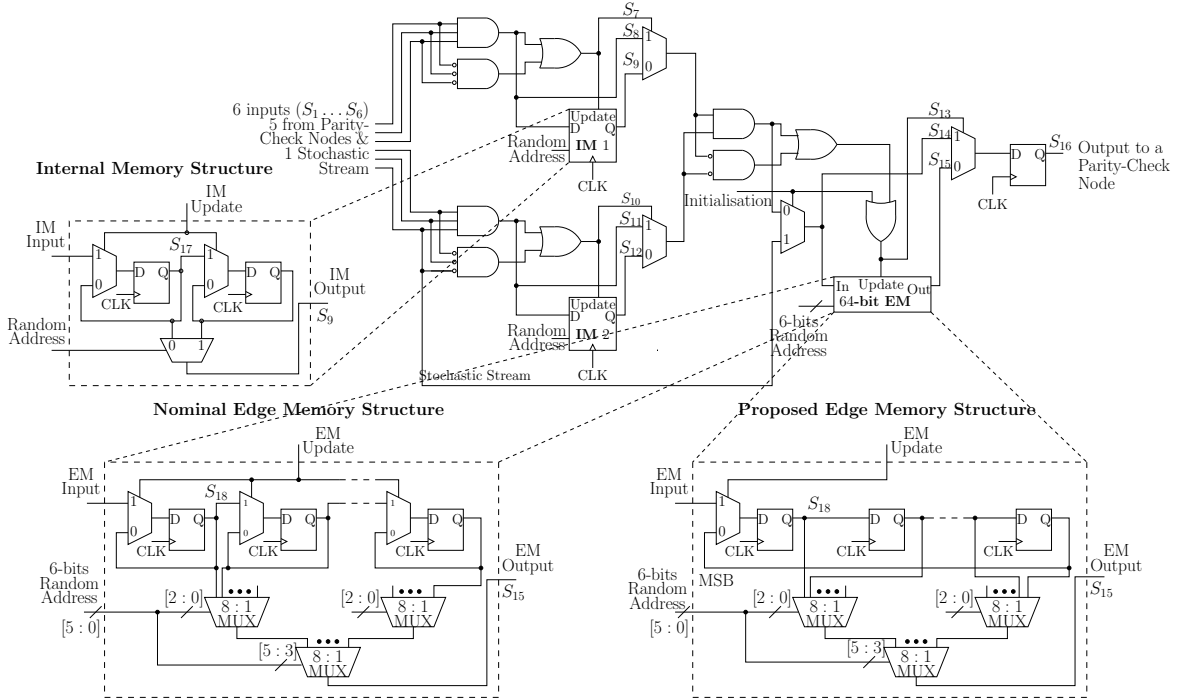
$S_7$
$S_8$ 1
$S_9$ 0
6 inputs ($S_1 \ldots S_6$) 5 from Parity-Check Nodes & 1 Stochastic Stream
Update
Random Address
D Q
IM 1
CLK
$S_{13}$
$S_{14}$ 1
$S_{15}$ 0
D Q
$S_{16}$ Output to a Parity-Check Node
CLK
Internal Memory Structure
IM Update
IM Input
1
0
D Q
CLK
$S_{17}$
1
0
D Q
CLK
IM Output
$S_9$
Random Address
0 1
Initialisation
0
1
$S_{10}$
$S_{11}$ 1
$S_{12}$ 0
Update
Random Address
D Q
IM 2
CLK
In Update Out
64-bit EM
6-bits Random Address
Stochastic Stream
Nominal Edge Memory Structure
EM Update
EM Input
1
0
D Q
CLK
$S_{18}$
1
0
D Q
CLK
1
0
D Q
EM Output
$S_{15}$
6-bits Random Address
[5 : 0]
[2 : 0]
8 : 1 MUX
[2 : 0]
8 : 1 MUX
[5 : 3]
8 : 1 MUX
Proposed Edge Memory Structure
EM Update
EM Input
1
0
D Q
CLK
$S_{18}$
D Q
CLK
D Q
CLK
EM Output
$S_{15}$
6-bits Random Address
MSB
[5 : 0]
[2 : 0]
8 : 1 MUX
[2 : 0]
8 : 1 MUX
[5 : 3]
8 : 1 MUX